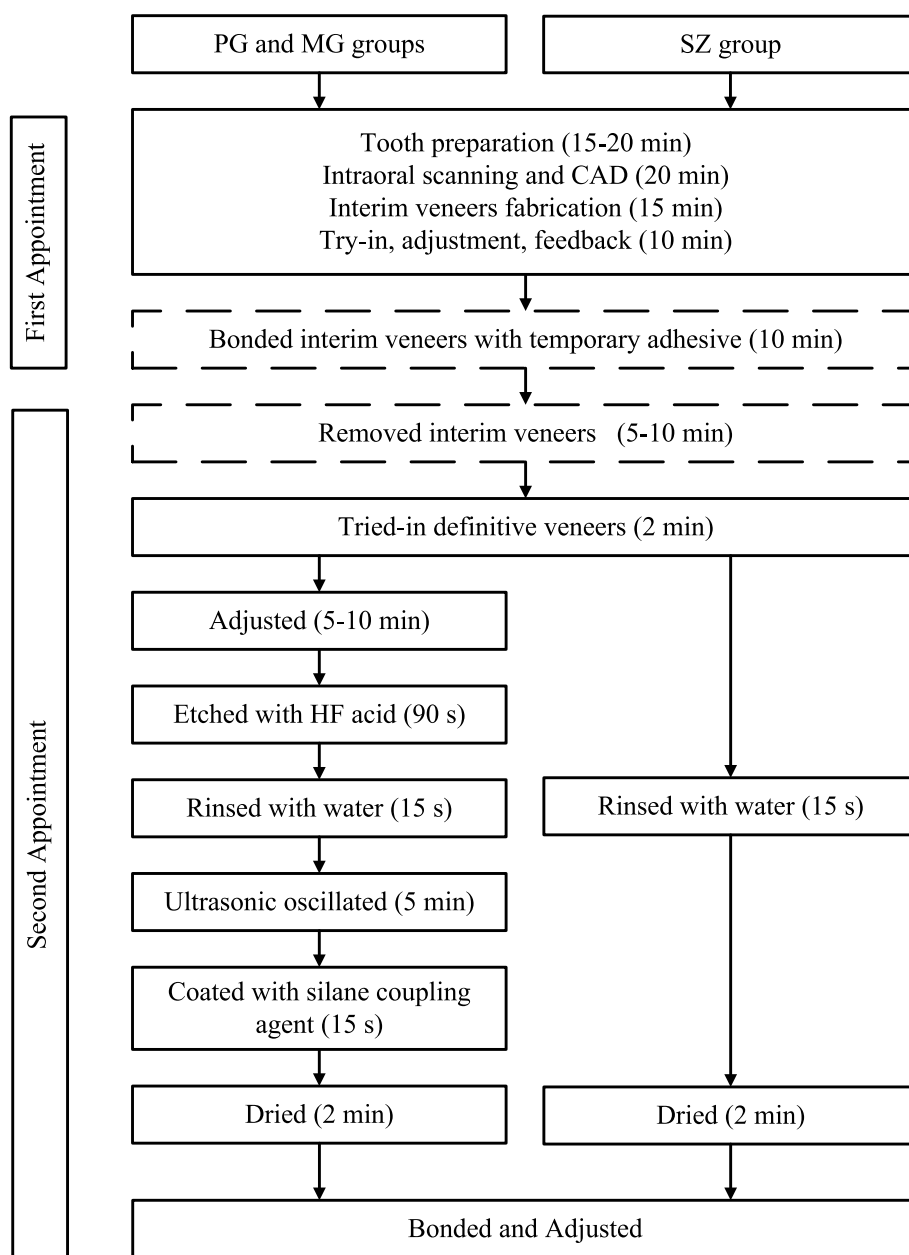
PG and MG groups

SZ group

First Appointment

Tooth preparation (15-20 min)
Intraoral scanning and CAD (20 min)
Interim veneers fabrication (15 min)
Try-in, adjustment, feedback (10 min)

Bonded interim veneers with temporary adhesive (10 min)

Second Appointment

Removed interim veneers (5-10 min)

Tried-in definitive veneers (2 min)

Adjusted (5-10 min)

Etched with HF acid (90 s)

Rinsed with water (15 s)

Rinsed with water (15 s)

Ultrasonic oscillated (5 min)

Coated with silane coupling agent (15 s)

Dried (2 min)

Dried (2 min)

Bonded and Adjusted